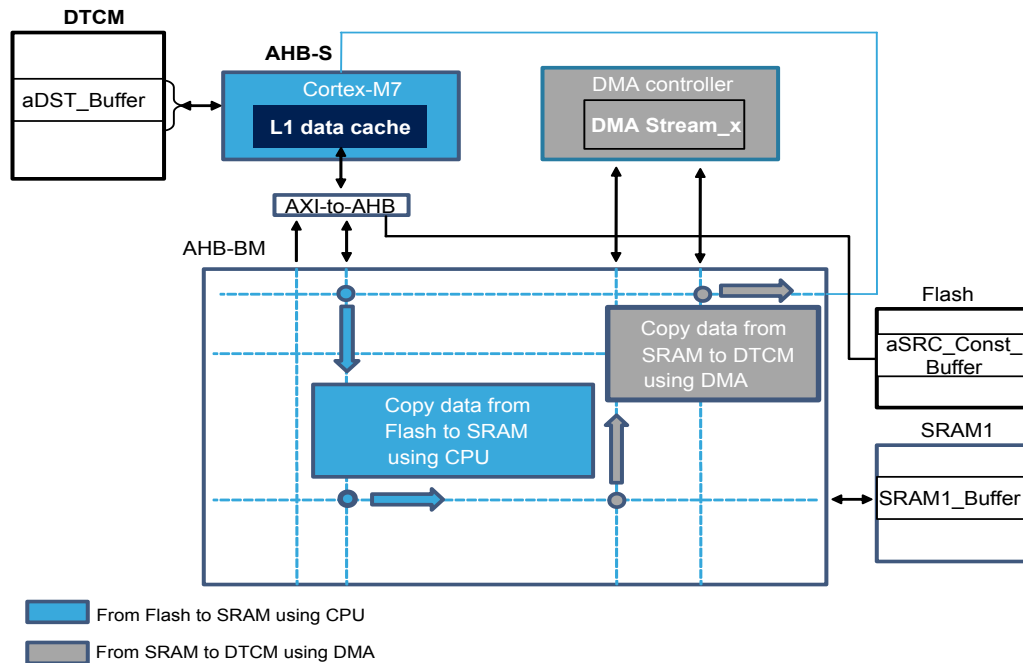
DTCM

aDST_Buffer

AHB-S

Cortex-M7

L1 data cache

DMA controller

DMA Stream_x

AXI-to-AHB

AHB-BM

Copy data from SRAM to DTCM using DMA

Copy data from Flash to SRAM using CPU

Flash

aSRC_Const_ Buffer

SRAM1

SRAM1_Buffer

From Flash to SRAM using CPU

From SRAM to DTCM using DMA